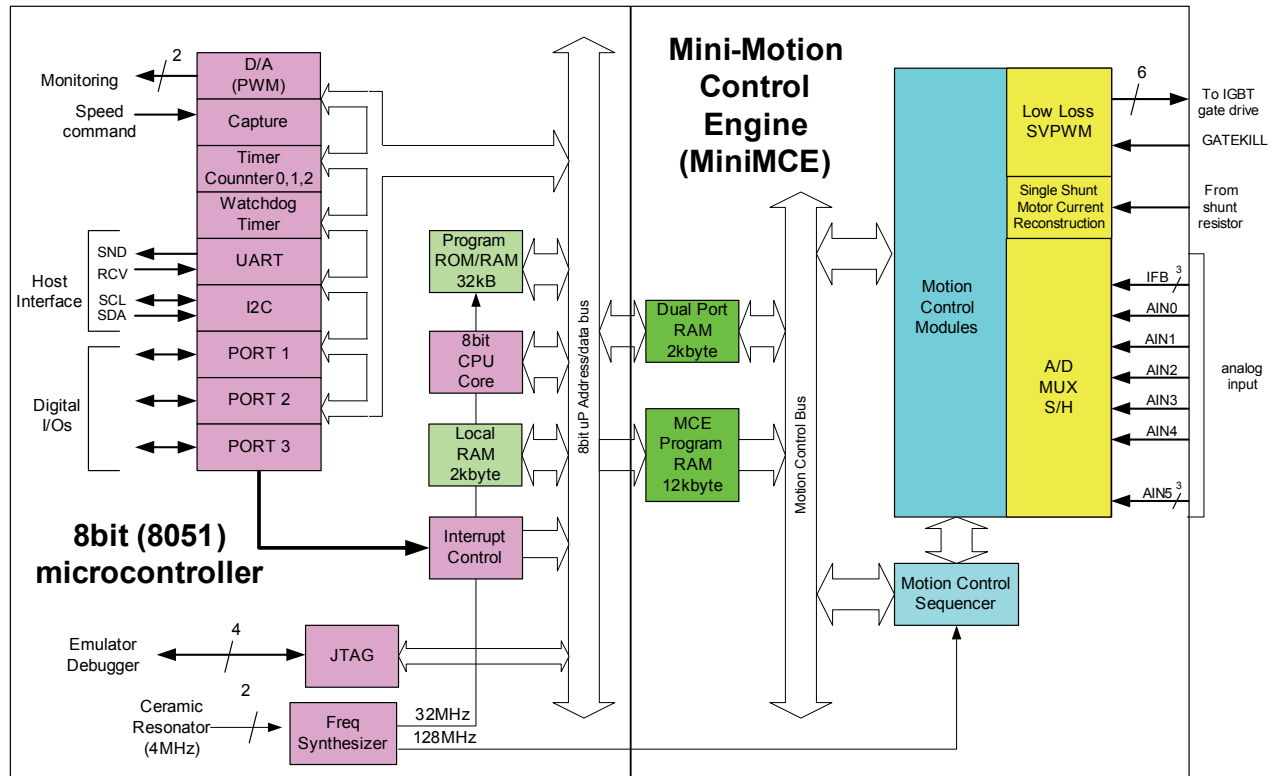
Mini-Motion Control Engine (MiniMCE)

2
Monitoring
D/A (PWM)
Speed command
Capture
Timer Counnter0,1,2
Watchdog Timer
SND
RCV
UART
Host Interface
SCL
SDA
I2C
PORT 1
Digital I/Os
PORT 2
PORT 3
Program ROM/RAM 32kB
8bit CPU Core
Local RAM 2kbyte
Interrupt Control
8bit uP Address/data bus
Dual Port RAM 2kbyte
MCE Program RAM 12kbyte
Motion Control Bus
8bit (8051) microcontroller
4
Emulator Debugger
JTAG
2
Ceramic Resonator (4MHz)
Freq Synthesizer
32MHz
128MHz
Motion Control Modules
Low Loss SVPWM
6
To IGBT gate drive
GATEKILL
Single Shunt Motor Current Reconstruction
From shunt resistor
A/D MUX S/H
IFB 3
AIN0
AIN1
AIN2
AIN3
AIN4
AIN5 3
analog input
Motion Control Sequencer